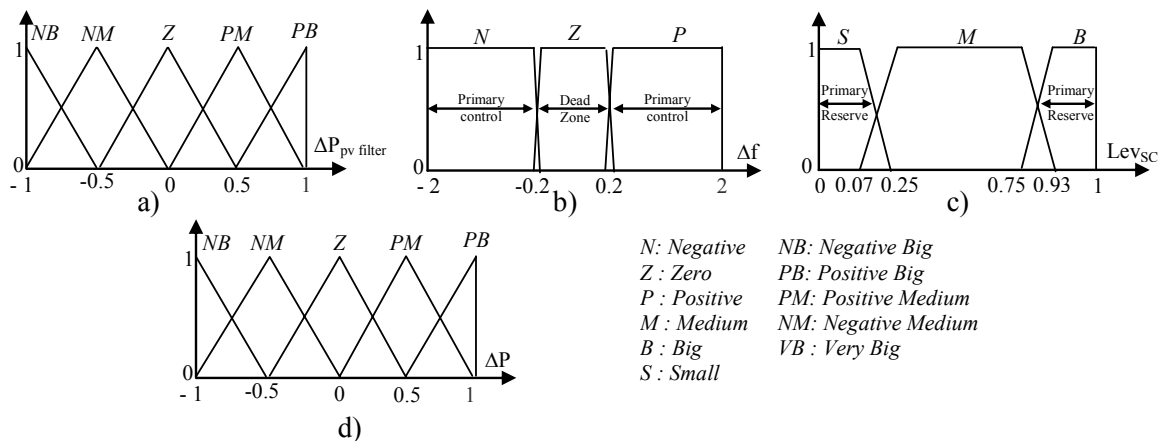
NB NM Z PM PB
1
0
$\Delta P_{pv\ filter}$
- 1 -0.5 0 0.5 1
a)

N Z P
1
Primary control
Dead Zone
Primary control
0
$\Delta f$
- 2 -0.2 0.2 2
b)

S M B
1
Primary Reserve
Primary Reserve
0
$Lev_{SC}$
0 0.07 0.25 0.75 0.93 1
c)

NB NM Z PM PB
1
0
$\Delta P$
- 1 -0.5 0 0.5 1
d)

N: Negative
Z : Zero
P : Positive
M : Medium
B : Big
S : Small

NB: Negative Big
PB: Positive Big
PM: Positive Medium
NM: Negative Medium
VB : Very Big